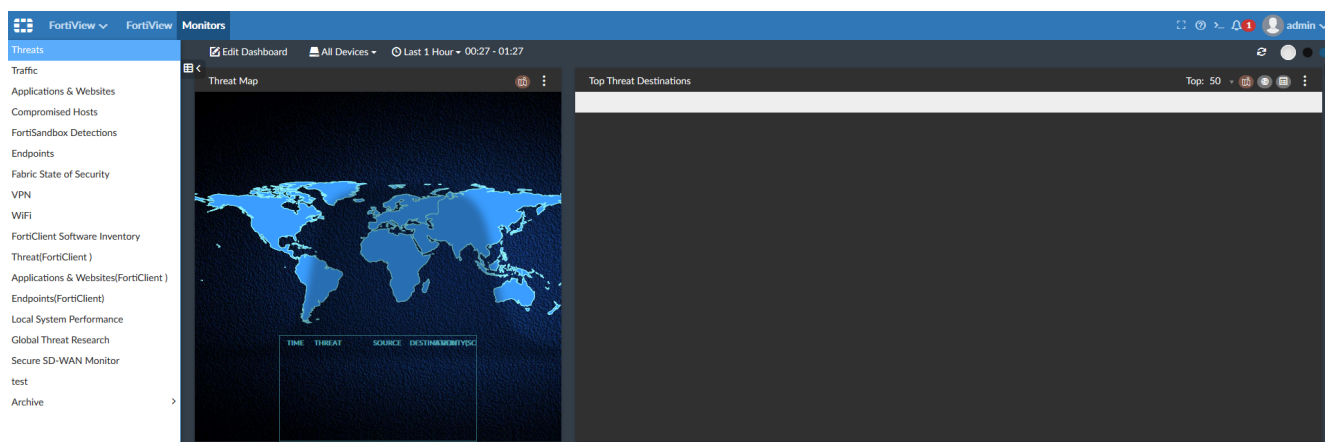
FortiView FortiView Monitors

1 admin

Threats
Traffic
Applications & Websites
Compromised Hosts
FortiSandbox Detections
Endpoints
Fabric State of Security
VPN
WiFi
FortiClient Software Inventory
Threat(FortiClient )
Applications & Websites(FortiClient )
Endpoints(FortiClient)
Local System Performance
Global Threat Research
Secure SD-WAN Monitor
test
Archive

Edit Dashboard All Devices Last 1 Hour 00:27 - 01:27

Threat Map

TIME THREAT SOURCE DESTINATION SEVERITY(SC

Top Threat Destinations

Top: 50